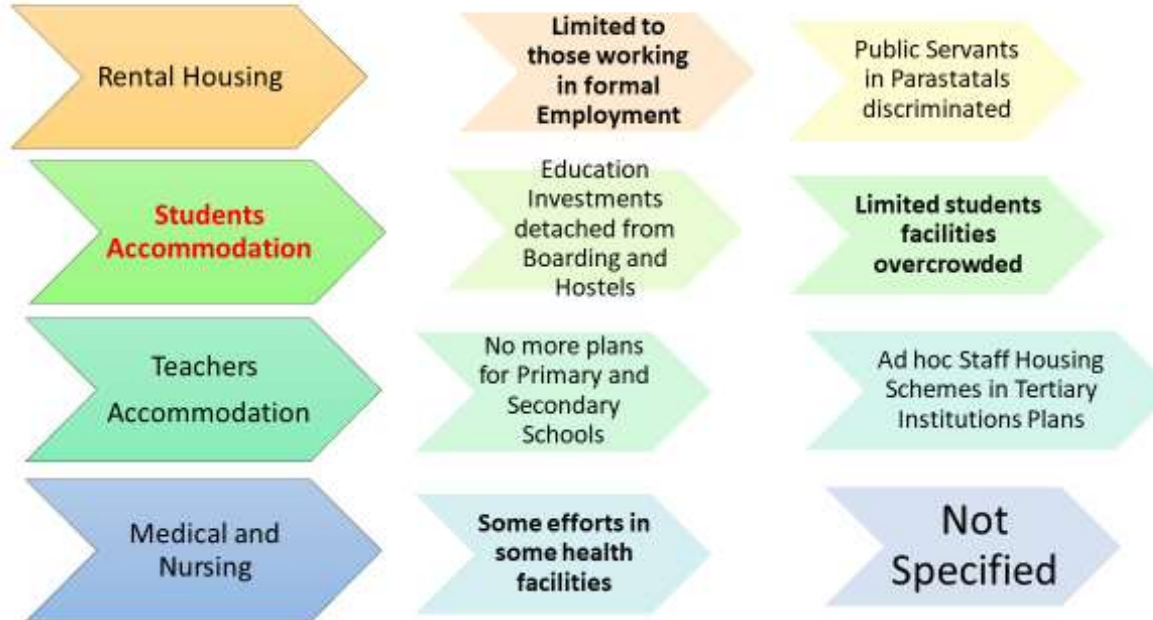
Rental Housing

Limited to those working in formal Employment

Public Servants in Parastatals discriminated

Students Accommodation

Education Investments detached from Boarding and Hostels

Limited students facilities overcrowded

Teachers Accommodation

No more plans for Primary and Secondary Schools

Ad hoc Staff Housing Schemes in Tertiary Institutions Plans

Medical and Nursing

Some efforts in some health facilities

Not Specified